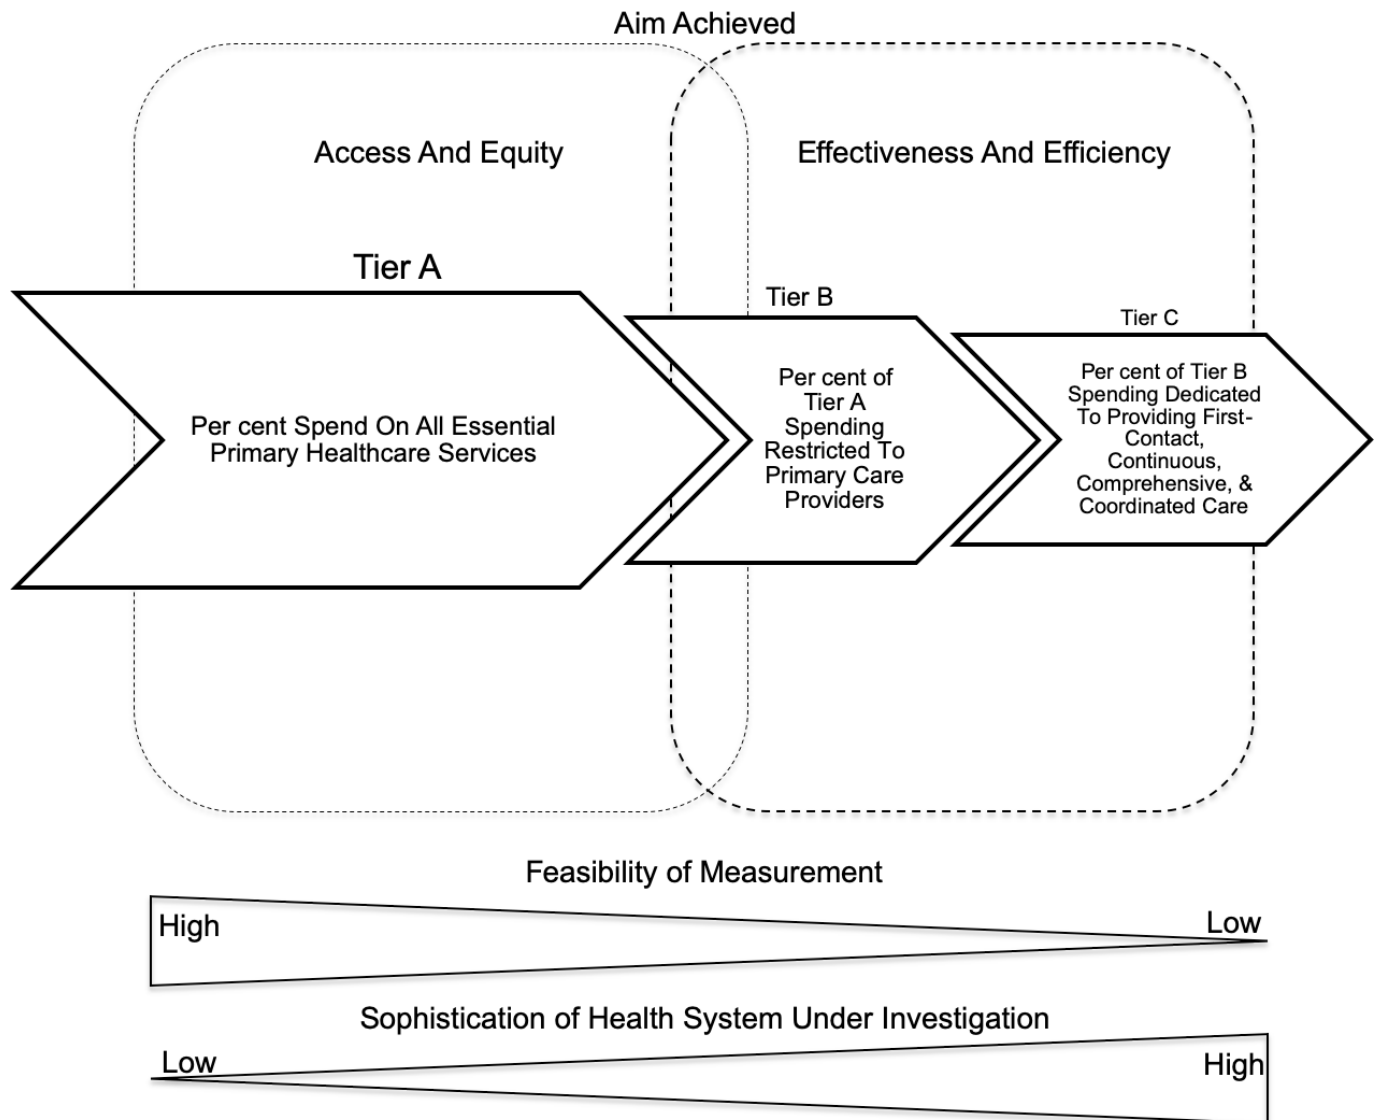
Aim Achieved

Access And Equity

Effectiveness And Efficiency

Tier A

Per cent Spend On All Essential Primary Healthcare Services

Tier B

Per cent of Tier A Spending Restricted To Primary Care Providers

Tier C

Per cent of Tier B Spending Dedicated To Providing First-Contact, Continuous, Comprehensive, & Coordinated Care

Feasibility of Measurement

High

Low

Sophistication of Health System Under Investigation

Low

High